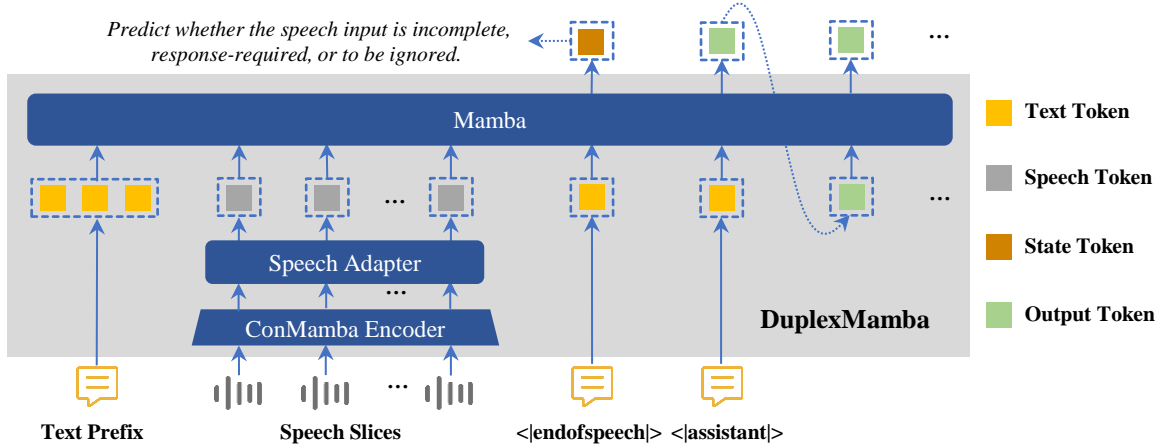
Predict whether the speech input is incomplete, response-required, or to be ignored.

...

Mamba

...

...

Speech Adapter

...

ConMamba Encoder

...

DuplexMamba

Text Token

Speech Token

State Token

Output Token

Text Prefix

Speech Slices

<|endofspeech|>

<|assistant|>